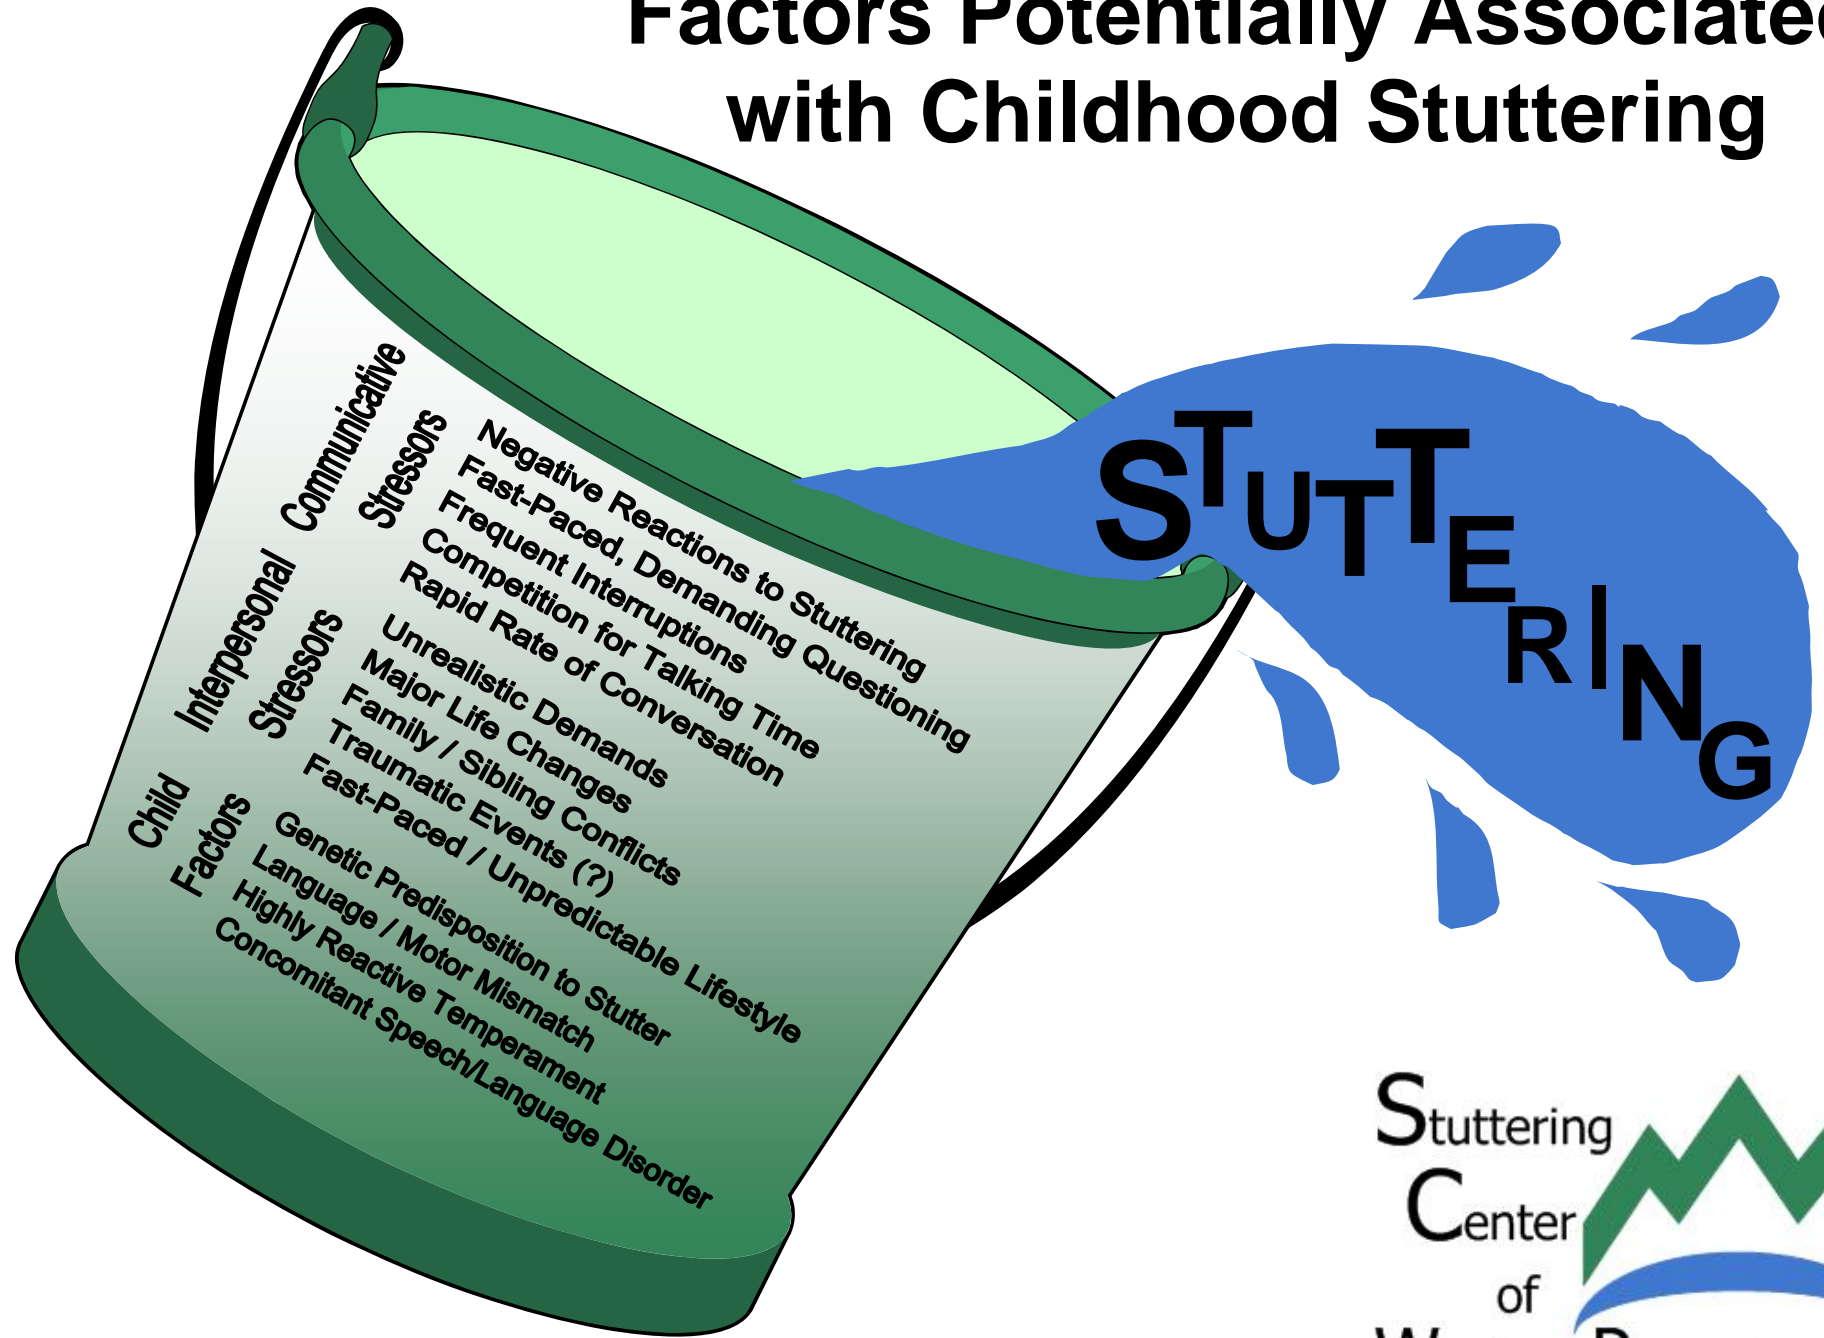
Factors Potentially Associated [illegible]
with Childhood Stuttering

Communicative Stressors
Negative Reactions to Stuttering
Fast-Paced, Demanding Questioning
Frequent Interruptions
Competition for Talking Time
Rapid Rate of Conversation

Interpersonal Stressors
Unrealistic Demands
Major Life Changes
Family / Sibling Conflicts
Traumatic Events (?)
Fast-Paced / Unpredictable Lifestyle

Child Factors
Genetic Predisposition to Stutter
Language / Motor Mismatch
Highly Reactive Temperament
Concomitant Speech/Language Disorder

STUTTERING

Stuttering
Center
of
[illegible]